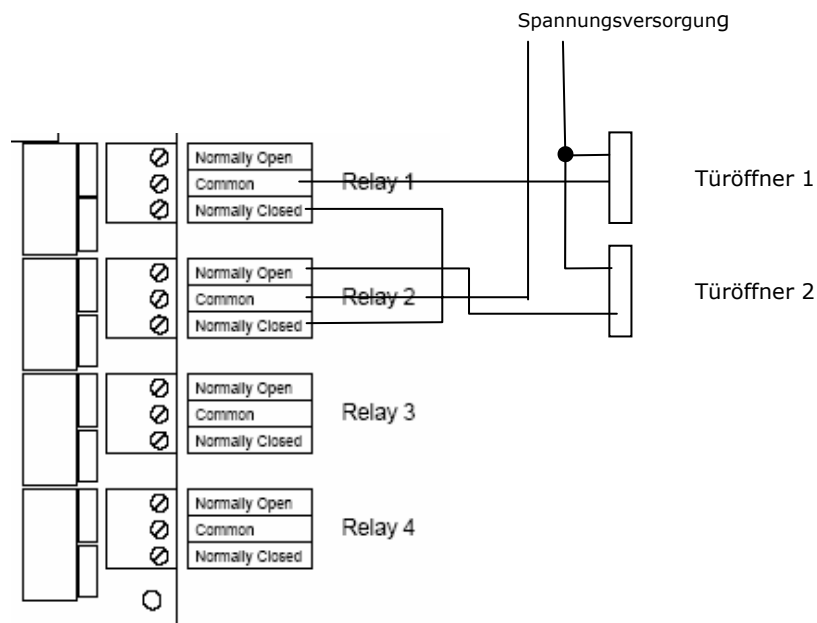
Spannungsversorgung

Normally Open
Common
Normally Closed
Relay 1

Türöffner 1

Normally Open
Common
Normally Closed
Relay 2

Türöffner 2

Normally Open
Common
Normally Closed
Relay 3

Normally Open
Common
Normally Closed
Relay 4